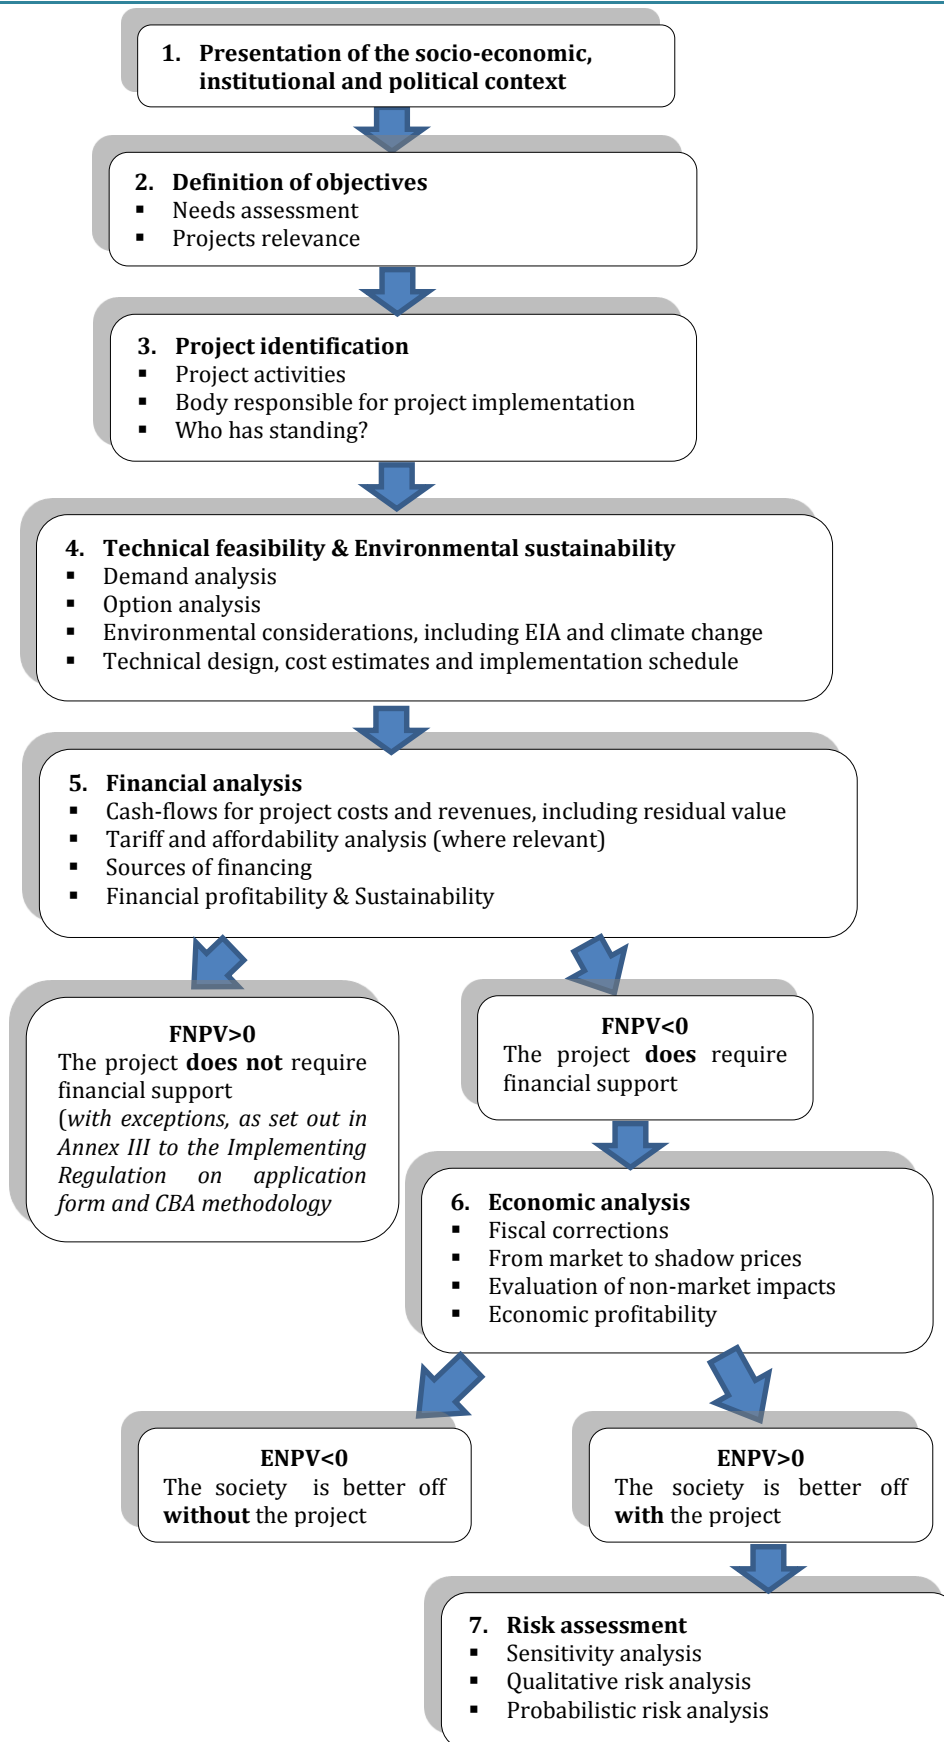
1. Presentation of the socio-economic, institutional and political context

2. Definition of objectives
▪ Needs assessment
▪ Projects relevance

3. Project identification
▪ Project activities
▪ Body responsible for project implementation
▪ Who has standing?

4. Technical feasibility & Environmental sustainability
▪ Demand analysis
▪ Option analysis
▪ Environmental considerations, including EIA and climate change
▪ Technical design, cost estimates and implementation schedule

5. Financial analysis
▪ Cash-flows for project costs and revenues, including residual value
▪ Tariff and affordability analysis (where relevant)
▪ Sources of financing
▪ Financial profitability & Sustainability

FNPV>0
The project **does not** require financial support
(*with exceptions, as set out in Annex III to the Implementing Regulation on application form and CBA methodology*

FNPV<0
The project **does** require financial support

6. Economic analysis
▪ Fiscal corrections
▪ From market to shadow prices
▪ Evaluation of non-market impacts
▪ Economic profitability

ENPV<0
The society is better off **without** the project

ENPV>0
The society is better off **with** the project

7. Risk assessment
▪ Sensitivity analysis
▪ Qualitative risk analysis
▪ Probabilistic risk analysis